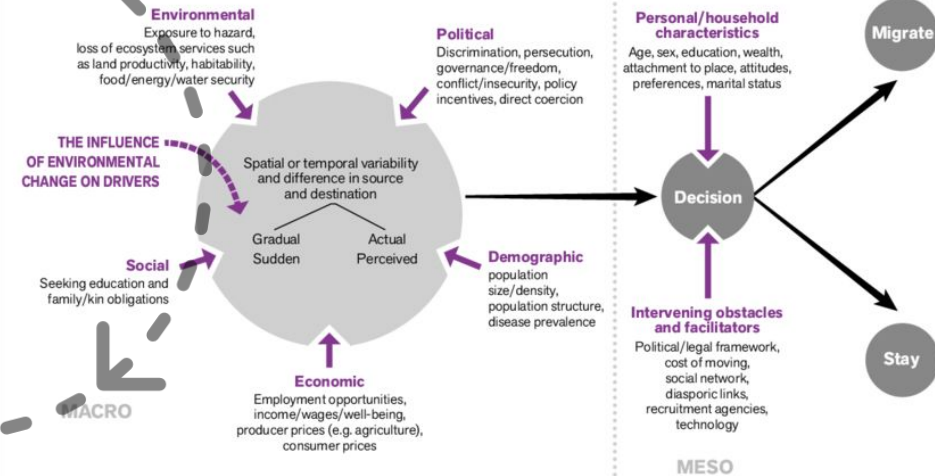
Environmental
Exposure to hazard, loss of ecosystem services such as land productivity, habitability, food/energy/water security

Political
Discrimination, persecution, governance/freedom, conflict/insecurity, policy incentives, direct coercion

Personal/household characteristics
Age, sex, education, wealth, attachment to place, attitudes, preferences, marital status

Migrate

THE INFLUENCE OF ENVIRONMENTAL CHANGE ON DRIVERS

Spatial or temporal variability and difference in source and destination

Gradual
Sudden

Actual
Perceived

Decision

Social
Seeking education and family/kin obligations

Demographic
population size/density, population structure, disease prevalence

Intervening obstacles and facilitators
Political/legal framework, cost of moving, social network, diasporic links, recruitment agencies, technology

Stay

Economic
Employment opportunities, income/wages/well-being, producer prices (e.g. agriculture), consumer prices

MACRO

MESO